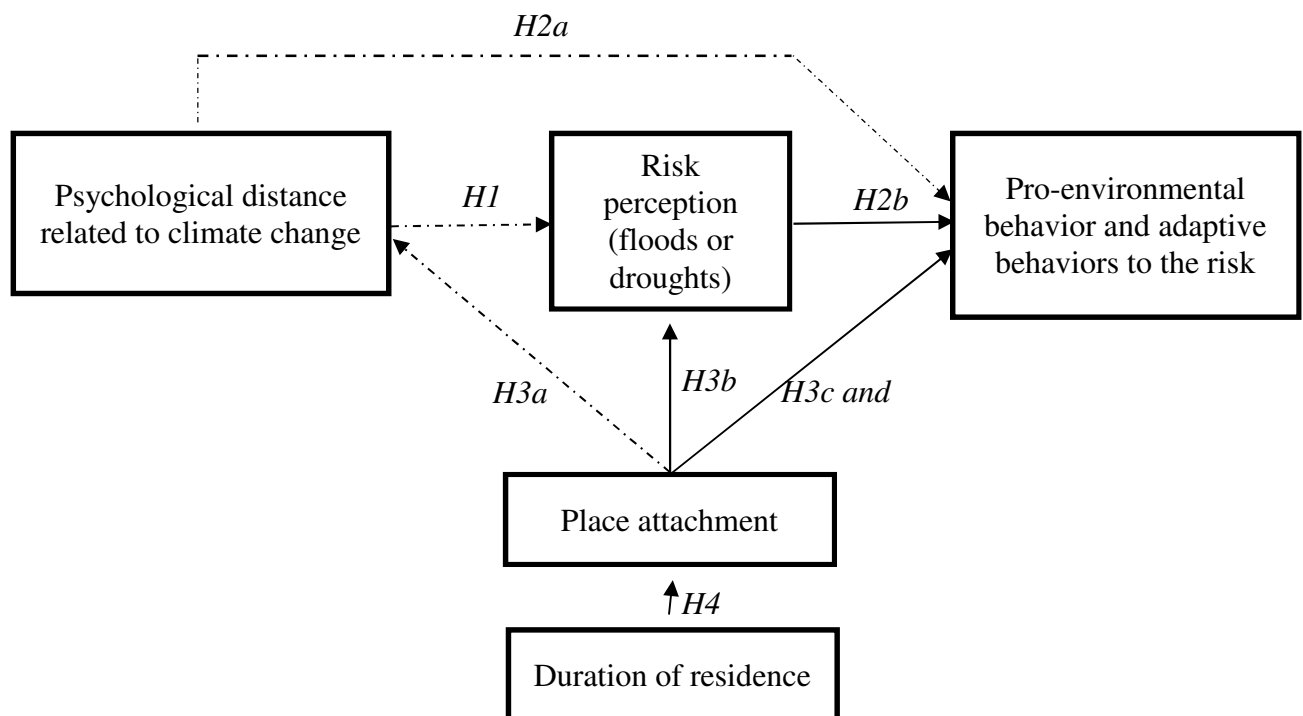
H2a

Psychological distance related to climate change

H1

Risk perception (floods or droughts)

H2b

Pro-environmental behavior and adaptive behaviors to the risk

H3a

H3b

H3c and

Place attachment

H4

Duration of residence